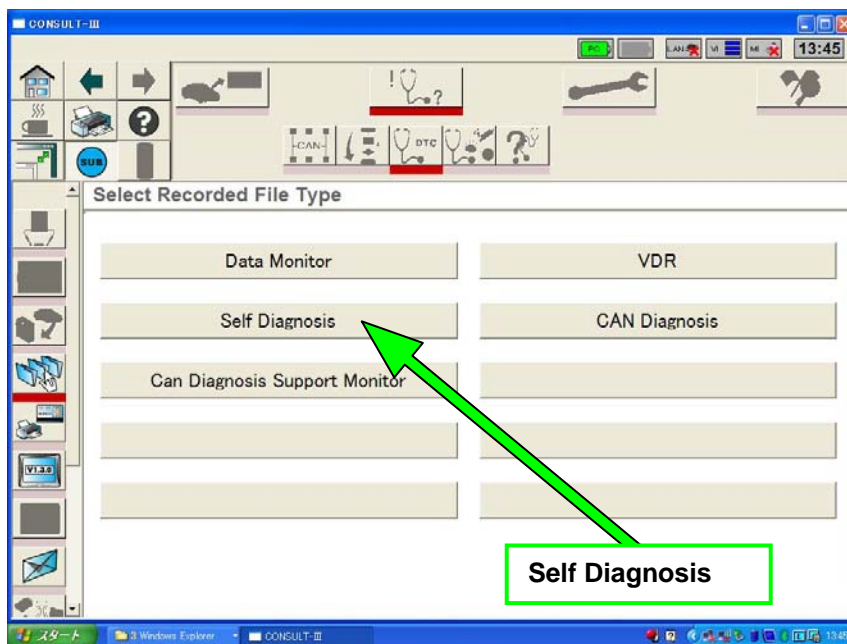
CONSULT-III

PC LAN VI MI 13:45

SUB

CAN DTC

Select Recorded File Type

Data Monitor

VDR

Self Diagnosis

CAN Diagnosis

Can Diagnosis Support Monitor

V1.3.0

Self Diagnosis

スタート

3 Windows Explorer

CONSULT-III

13:45